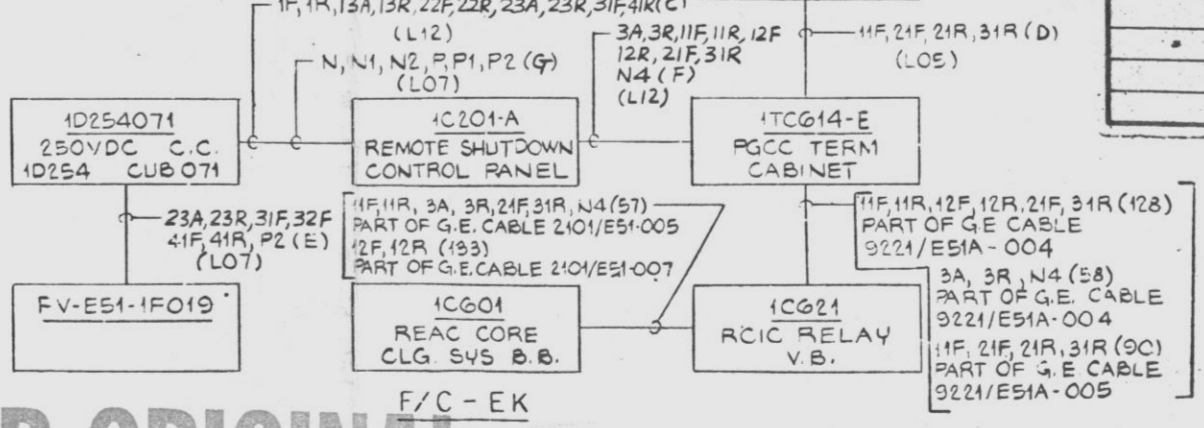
1F, 1R, 13A, 13R, 22F, 22R, 23A, 23R, 31F, 41R (C)
(L12)

N, N1, N2, P, P1, P2 (G)
(L07)

3A, 3R, 11F, 11R, 12F
12R, 21F, 31R
N4 (F)
(L12)

11F, 21F, 21R, 31R (D)
(L05)

1D254071
250VDC C.C.
1D254 CUB 071

1C201-A
REMOTE SHUTDOWN
CONTROL PANEL

1TC614-E
PGCC TERM
CABINET

23A, 23R, 31F, 32F
41F, 41R, P2 (E)
(L07)

11F, 11R, 3A, 3R, 21F, 31R, N4 (57)
PART OF G.E. CABLE 2101/E51-005
12F, 12R (193)
PART OF G.E. CABLE 2101/E51-007

11F, 11R, 12F, 12R, 21F, 31R (128)
PART OF G.E CABLE
9221/E51A-004

3A, 3R, N4 (58)
PART OF G.E. CABLE
9221/E51A-004

FV-E51-1F019

1CG01
REAC CORE
CLG. SYS B.B.

1CG21
RCIC RELAY
V.B.

11F, 21F, 21R, 31R (90)
PART OF G.E CABLE
9221/E51A-005

F/C - EK

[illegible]